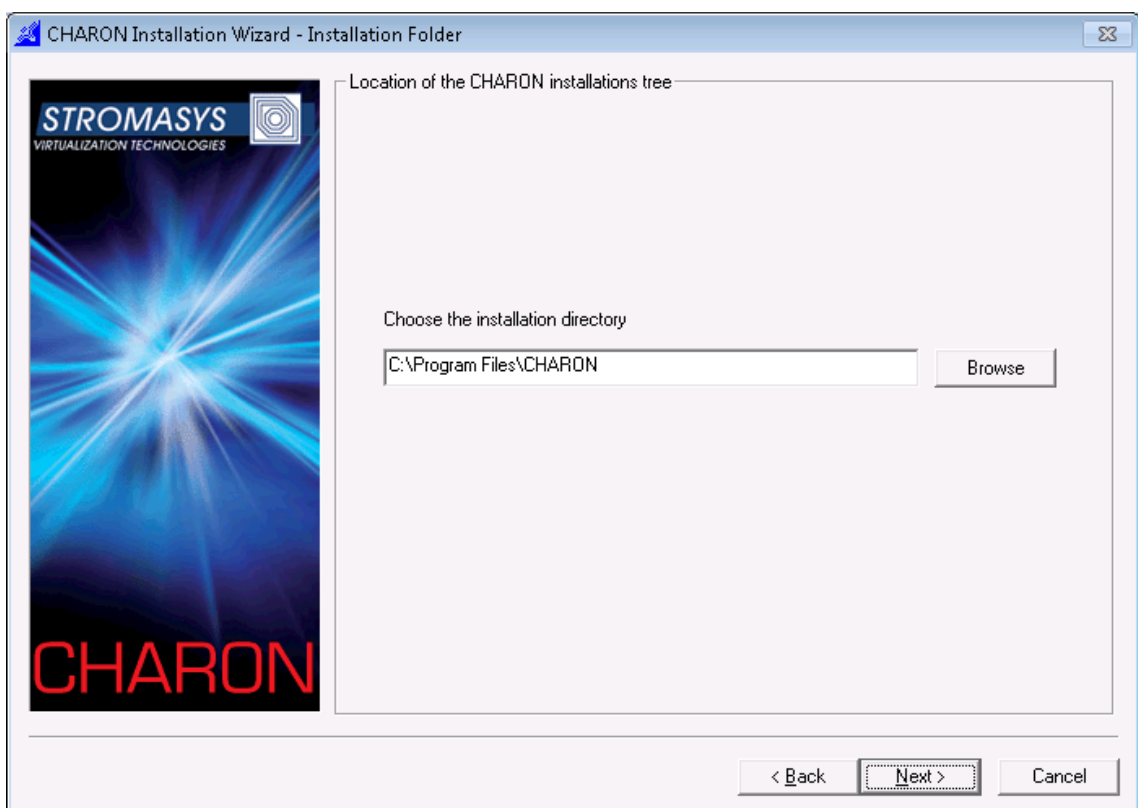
CHARON Installation Wizard - Installation Folder

STROMASYS
VIRTUALIZATION TECHNOLOGIES

CHARON

Location of the CHARON installations tree

Choose the installation directory

C:\Program Files\CHARON

Browse

< Back

Next >

Cancel